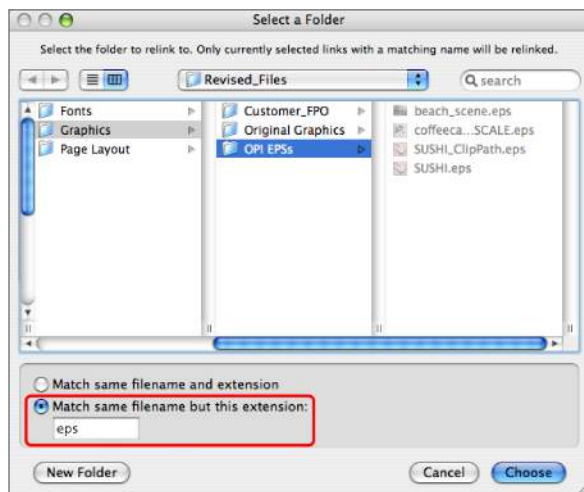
Select a Folder

Select the folder to relink to. Only currently selected links with a matching name will be relinked.

Revised_Files

search

Fonts
Graphics
Page Layout

Customer_FPO
Original Graphics
OPI EPSs

beach_scene.eps
coffeeca...SCALE.eps
SUSHI_ClipPath.eps
SUSHI.eps

Match same filename and extension
Match same filename but this extension:
eps

New Folder

Cancel
Choose